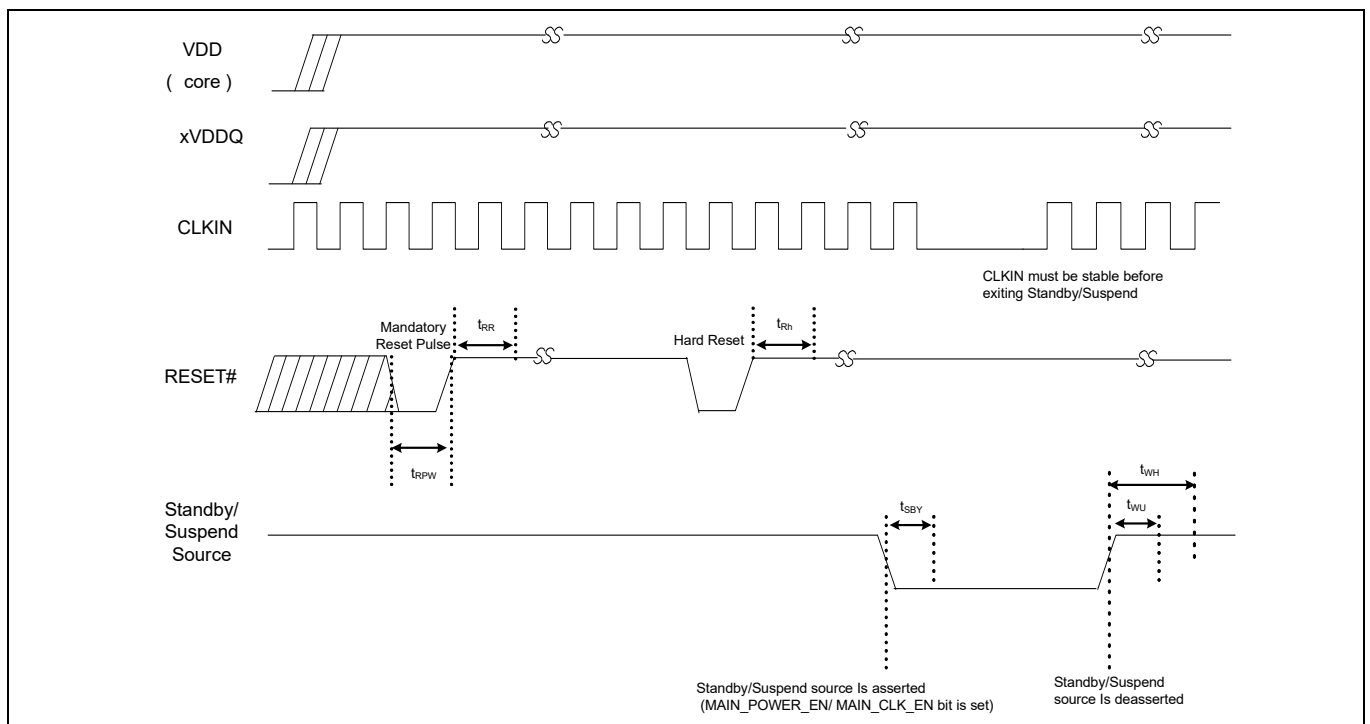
VDD
( core )

xVDDQ

CLKIN

CLKIN must be stable before exiting Standby/Suspend

Mandatory Reset Pulse

$t_{RR}$

Hard Reset

$t_{Rh}$

RESET#

$t_{RPW}$

$t_{WH}$

Standby/ Suspend Source

$t_{SBY}$

$t_{WU}$

Standby/Suspend source Is asserted (MAIN_POWER_EN/ MAIN_CLK_EN bit is set)

Standby/Suspend source Is deasserted